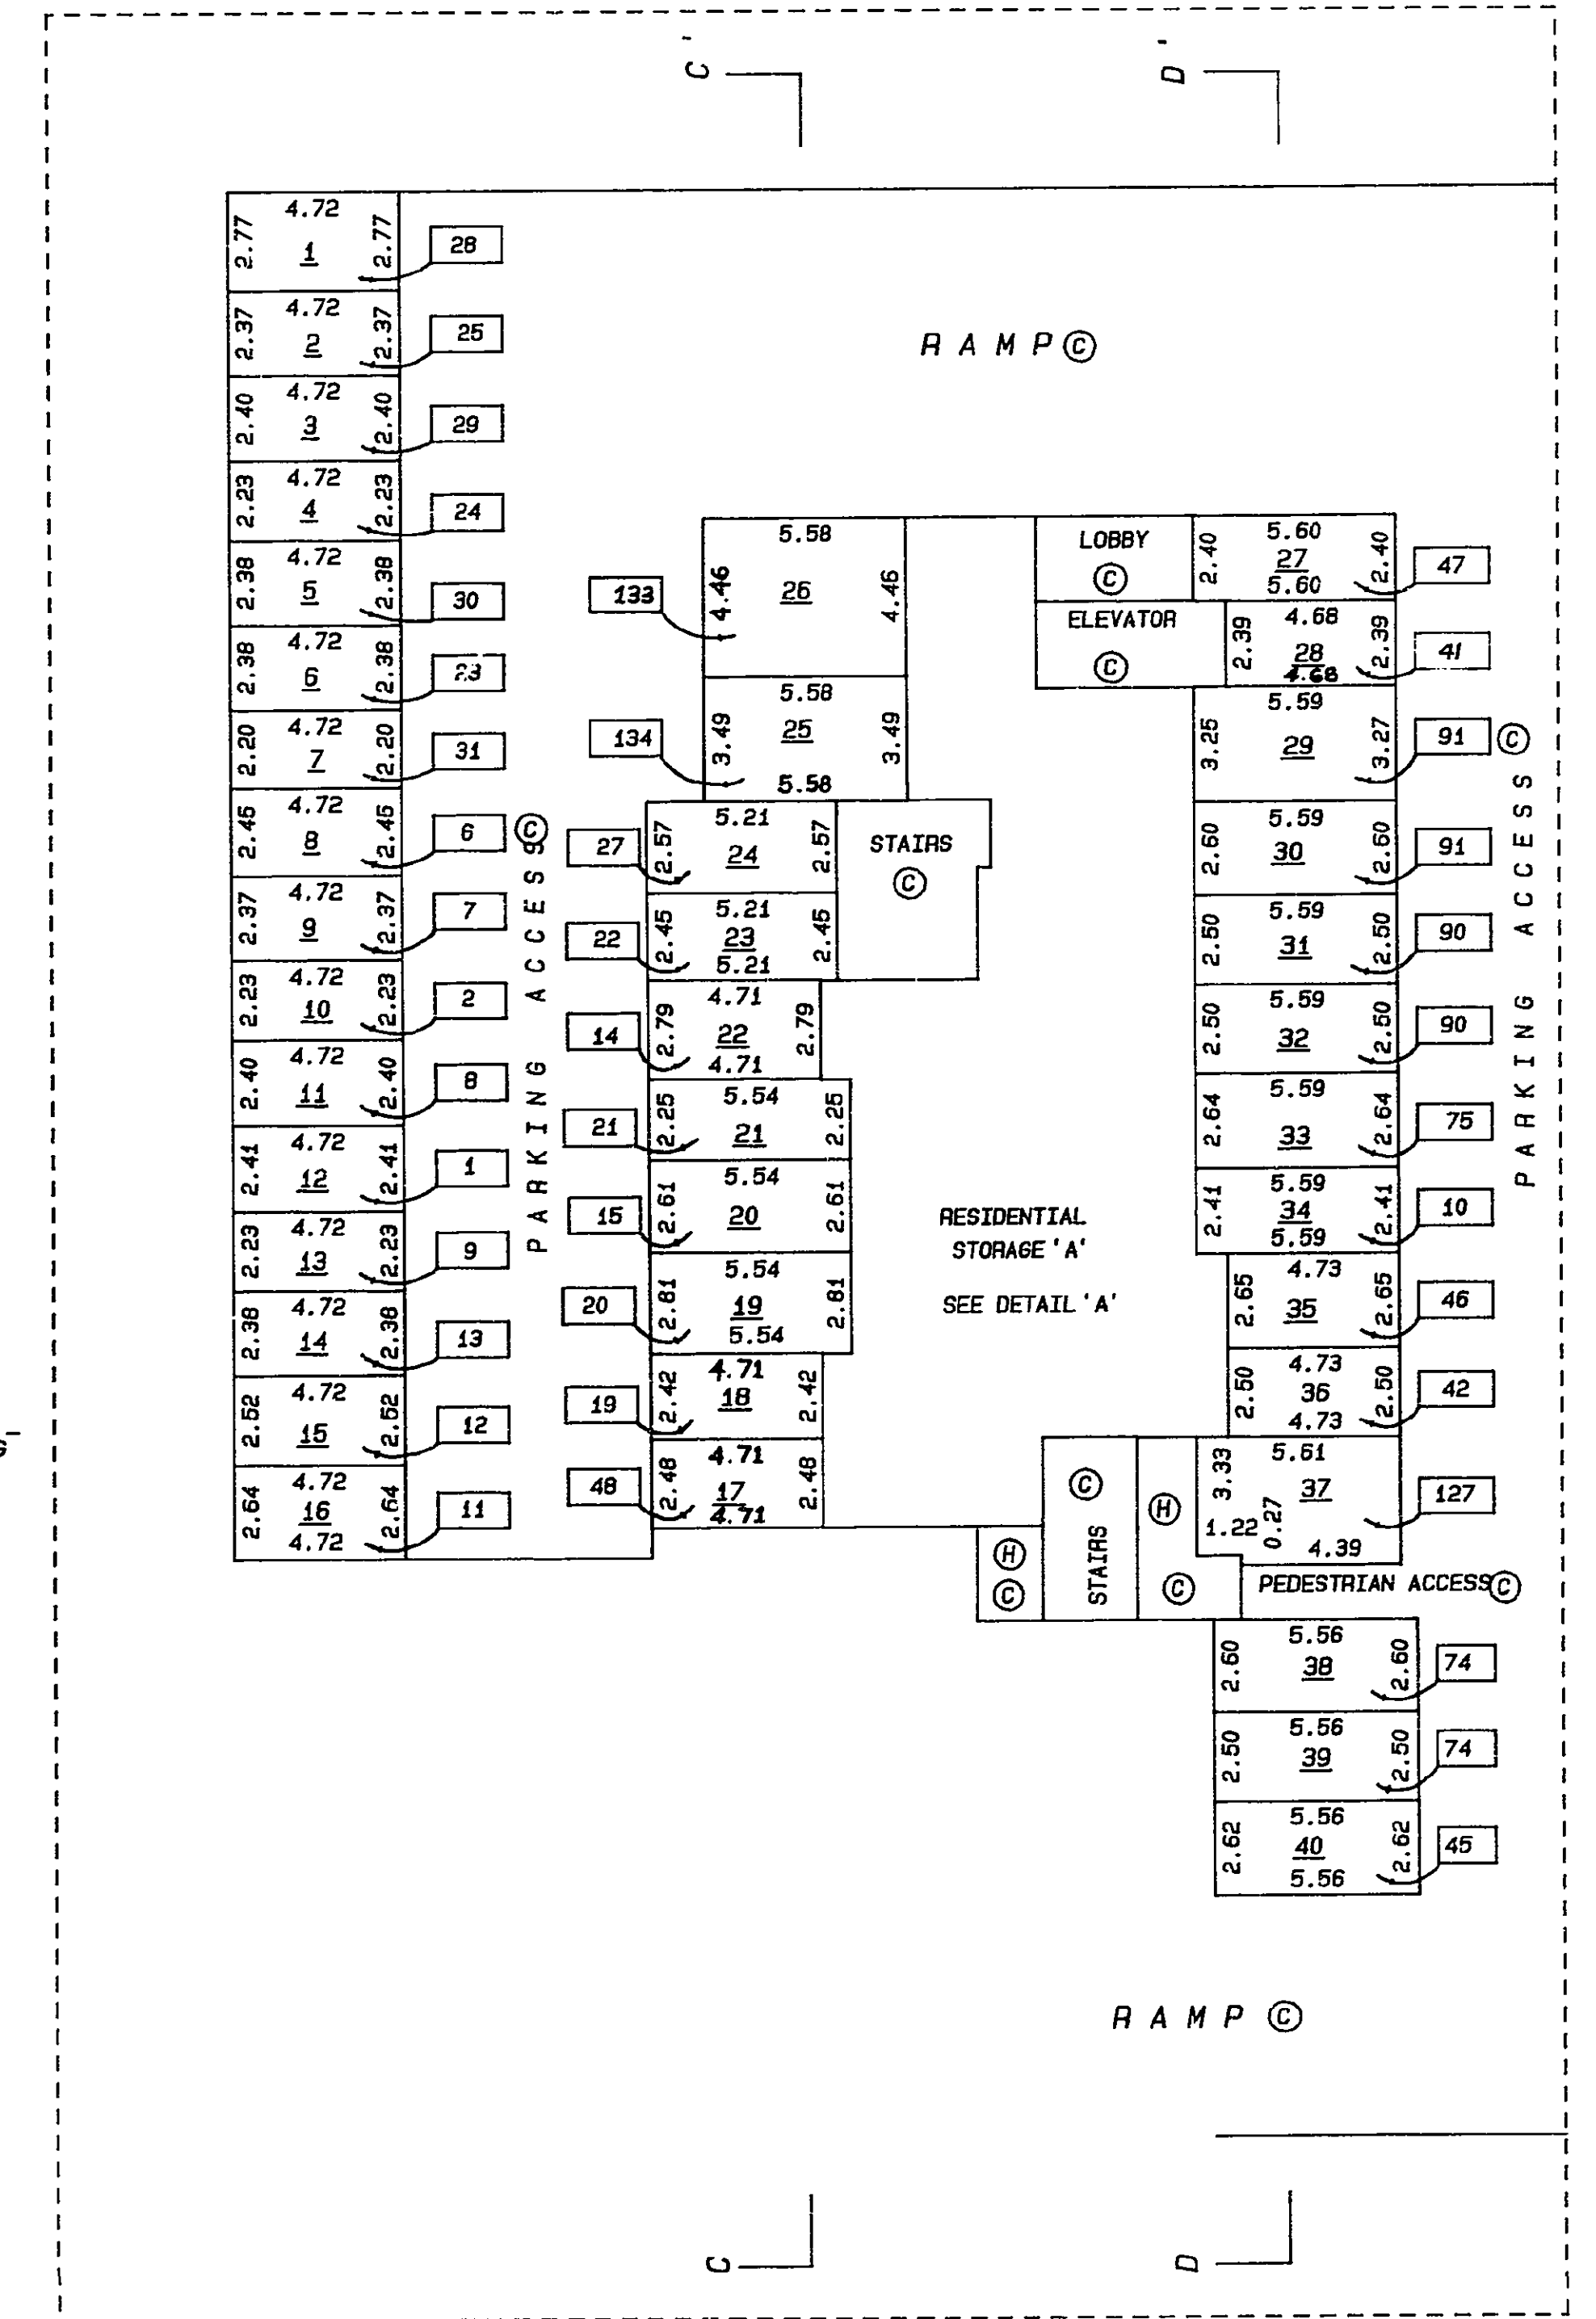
C'

D'

RAMP ⓒ

| 2.77 | 4.72 1 | 2.77 | 28 |
| 2.37 | 4.72 2 | 2.37 | 25 |
| 2.40 | 4.72 3 | 2.40 | 29 |
| 2.23 | 4.72 4 | 2.23 | 24 |
| 2.38 | 4.72 5 | 2.38 | 30 |
| 2.38 | 4.72 6 | 2.38 | 23 |
| 2.20 | 4.72 7 | 2.20 | 31 |
| 2.45 | 4.72 8 | 2.45 | 6 |
| 2.37 | 4.72 9 | 2.37 | 7 |
| 2.23 | 4.72 10 | 2.23 | 2 |
| 2.40 | 4.72 11 | 2.40 | 8 |
| 2.41 | 4.72 12 | 2.41 | 1 |
| 2.23 | 4.72 13 | 2.23 | 9 |
| 2.38 | 4.72 14 | 2.38 | 13 |
| 2.52 | 4.72 15 | 2.52 | 12 |
| 2.64 | 4.72 16 4.72 | 2.64 | 11 |

PARKING ACCESS ⓒ

133 4.46 5.58 26 4.46
134 3.49 5.58 25 3.49 5.58
27 2.57 5.21 24 2.57
22 2.45 5.21 23 5.21 2.45
14 2.79 4.71 22 4.71 2.79
21 2.25 5.54 21 2.25
15 2.61 5.54 20 2.61
20 2.81 5.54 19 5.54 2.81
19 2.42 4.71 18 2.42
48 2.48 4.71 17 4.71 2.48

STAIRS ⓒ

LOBBY ⓒ

ELEVATOR ⓒ

RESIDENTIAL STORAGE 'A'

SEE DETAIL 'A'

2.40 5.60 27 5.60 2.40 47
2.39 4.68 28 4.68 2.39 41
3.25 5.59 29 3.27 91 ⓒ
2.60 5.59 30 2.60 91
2.50 5.59 31 2.50 90
2.50 5.59 32 2.50 90
2.64 5.59 33 2.64 75
2.41 5.59 34 5.59 2.41 10
2.65 4.73 35 2.65 46
2.50 4.73 36 4.73 2.50 42
3.33 5.61 37 1.22 0.27 4.39 127

PARKING ACCESS

ⓗ ⓒ STAIRS ⓒ ⓗ ⓒ

PEDESTRIAN ACCESS ⓒ

2.60 5.56 38 2.60 74
2.50 5.56 39 2.50 74
2.62 5.56 40 5.56 2.62 45

RAMP ⓒ

C

D